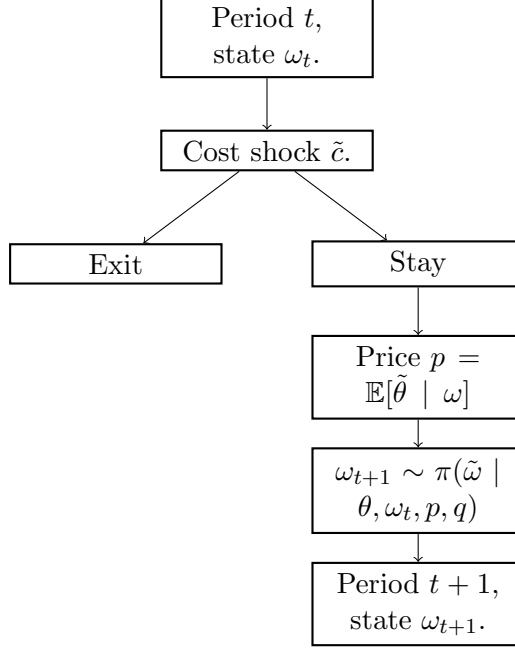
Period $t$, state $\omega_t$.

Cost shock $\tilde{c}$.

Exit

Stay

Price $p = \mathbb{E}[\tilde{\theta} \mid \omega]$

$\omega_{t+1} \sim \pi(\tilde{\omega} \mid \theta, \omega_t, p, q)$

Period $t+1$, state $\omega_{t+1}$.